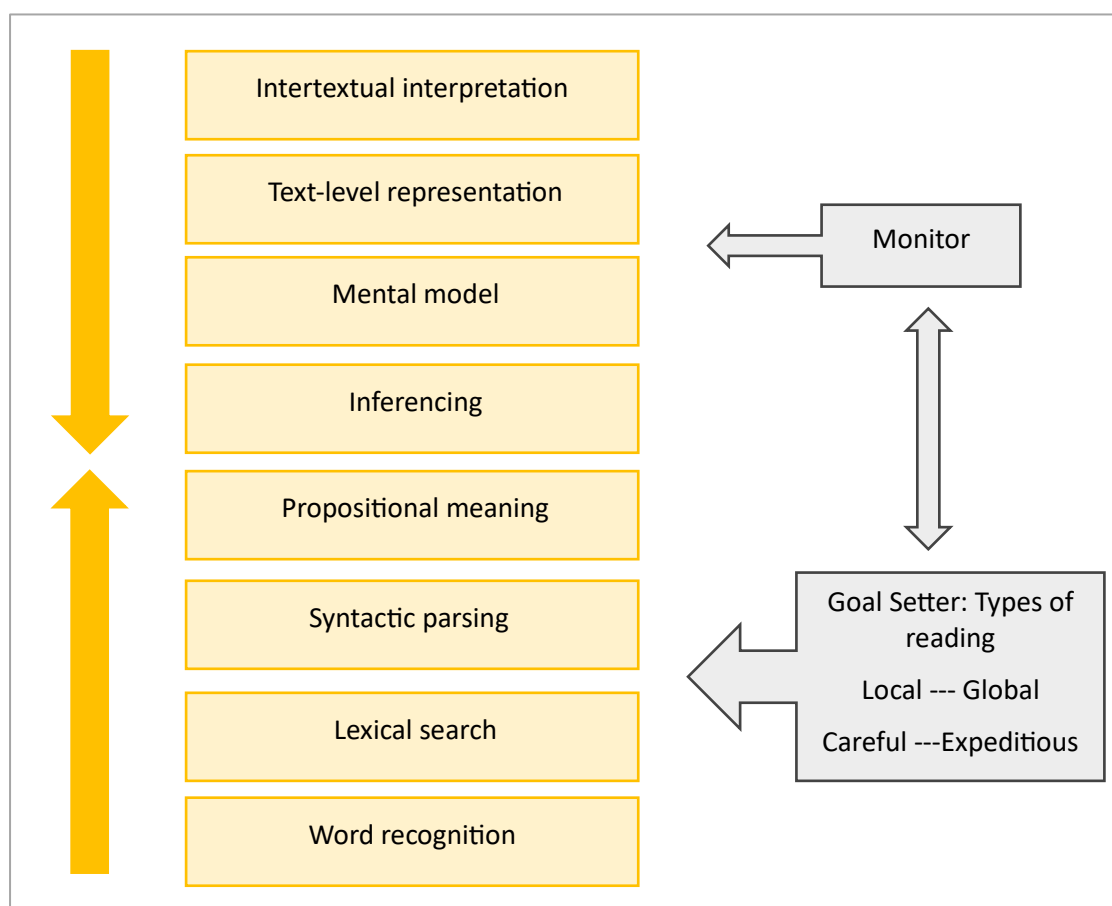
Intertextual interpretation

Text-level representation

Mental model

Inferencing

Propositional meaning

Syntactic parsing

Lexical search

Word recognition

Monitor

Goal Setter: Types of reading

Local --- Global

Careful ---Expeditious